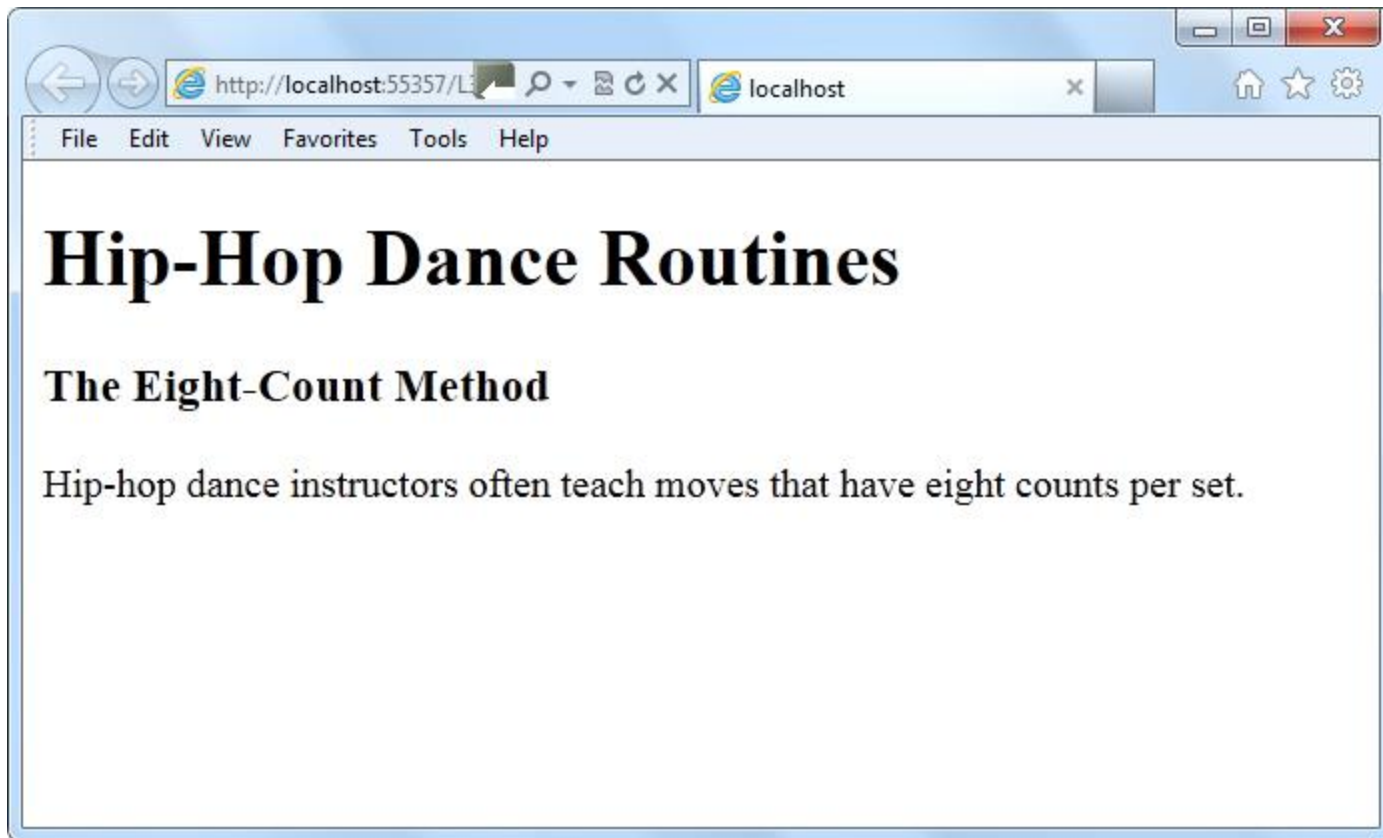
http://localhost:55357/L3

localhost

File Edit View Favorites Tools Help

# Hip-Hop Dance Routines

## The Eight-Count Method

Hip-hop dance instructors often teach moves that have eight counts per set.